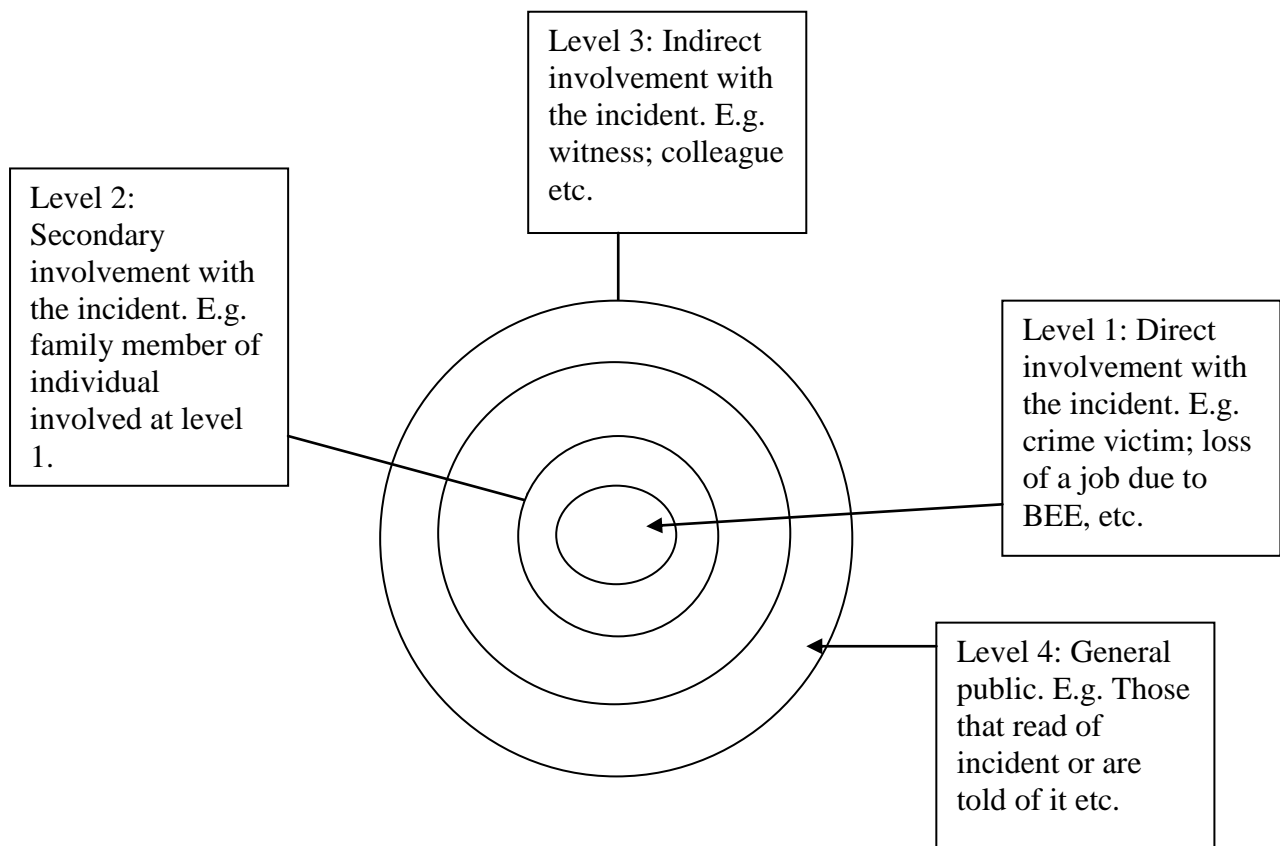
Level 3: Indirect involvement with the incident. E.g. witness; colleague etc.

Level 2: Secondary involvement with the incident. E.g. family member of individual involved at level 1.

Level 1: Direct involvement with the incident. E.g. crime victim; loss of a job due to BEE, etc.

Level 4: General public. E.g. Those that read of incident or are told of it etc.